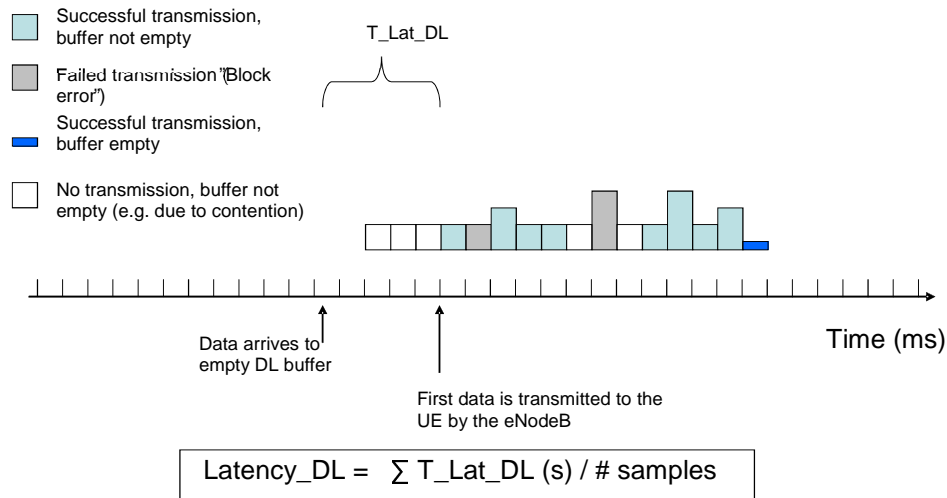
Successful transmission, buffer not empty

Failed transmission "(Block error")

Successful transmission, buffer empty

No transmission, buffer not empty (e.g. due to contention)

T_Lat_DL

Time (ms)

Data arrives to empty DL buffer

First data is transmitted to the UE by the eNodeB

Latency_DL = $\sum$ T_Lat_DL (s) / # samples